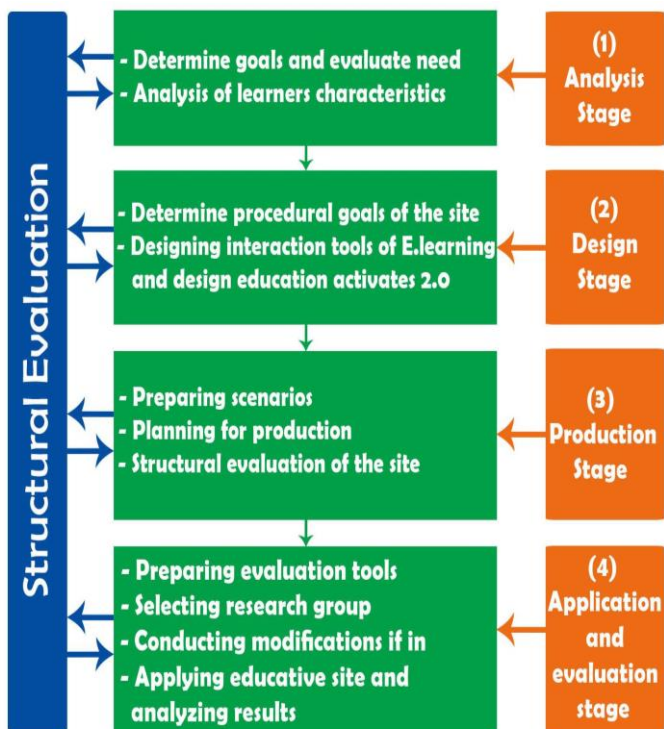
Structural Evaluation

- Determine goals and evaluate need
- Analysis of learners characteristics

(1) Analysis Stage

- Determine procedural goals of the site
- Designing interaction tools of E.learning and design education activates 2.0

(2) Design Stage

- Preparing scenarios
- Planning for production
- Structural evaluation of the site

(3) Production Stage

- Preparing evaluation tools
- Selecting research group
- Conducting modifications if in
- Applying educative site and analyzing results

(4) Application and evaluation stage